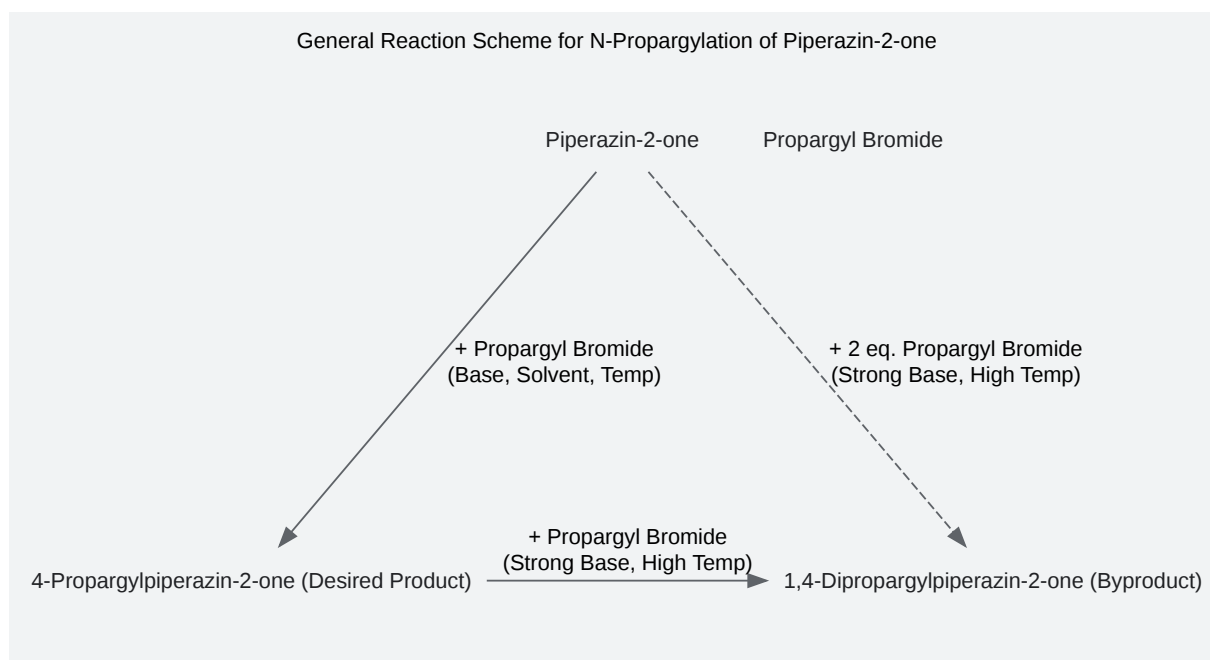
General Reaction Scheme for N-Propargylation of Piperazin-2-one

Piperazin-2-one

Propargyl Bromide

+ Propargyl Bromide
(Base, Solvent, Temp)

+ 2 eq. Propargyl Bromide
(Strong Base, High Temp)

4-Propargylpiperazin-2-one (Desired Product)

+ Propargyl Bromide
(Strong Base, High Temp)

1,4-Dipropargylpiperazin-2-one (Byproduct)